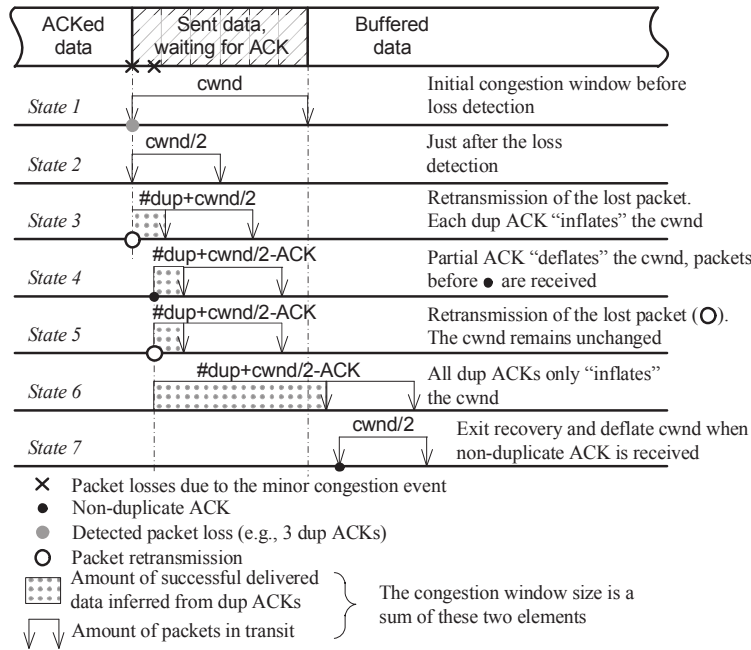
ACKed data

Sent data, waiting for ACK

Buffered data

State 1

cwnd

Initial congestion window before loss detection

State 2

cwnd/2

Just after the loss detection

State 3

#dup+cwnd/2

Retransmission of the lost packet. Each dup ACK "inflates" the cwnd

State 4

#dup+cwnd/2-ACK

Partial ACK "deflates" the cwnd, packets before ● are received

State 5

#dup+cwnd/2-ACK

Retransmission of the lost packet (○). The cwnd remains unchanged

State 6

#dup+cwnd/2-ACK

All dup ACKs only "inflates" the cwnd

State 7

cwnd/2

Exit recovery and deflate cwnd when non-duplicate ACK is received

× Packet losses due to the minor congestion event

● Non-duplicate ACK

● Detected packet loss (e.g., 3 dup ACKs)

○ Packet retransmission

Amount of successful delivered data inferred from dup ACKs

Amount of packets in transit

The congestion window size is a sum of these two elements